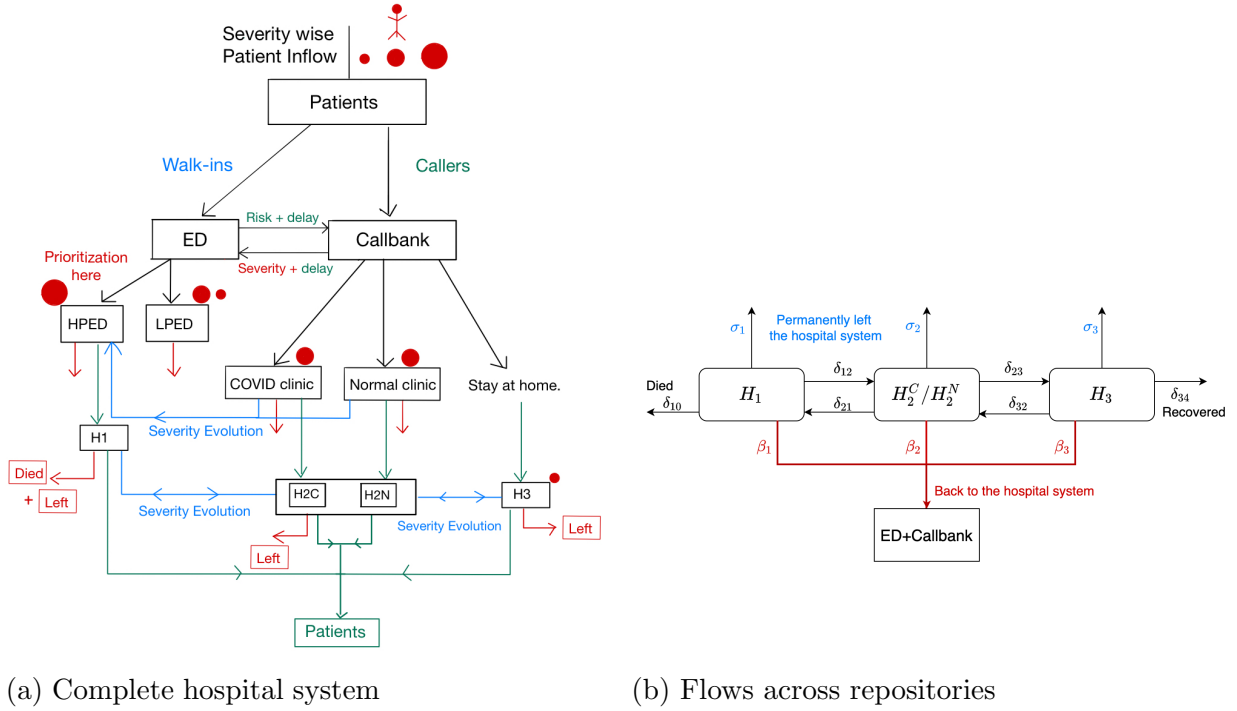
Severity wise Patient Inflow

Patients

Walk-ins

Callers

ED

Risk + delay

Callbank

Severity + delay

Prioritization here

HPED

LPED

COVID clinic

Normal clinic

Stay at home.

H1

Severity Evolution

Died

+ Left

H2C

H2N

Severity Evolution

Severity Evolution

H3

Left

Left

Patients

(a) Complete hospital system

$\sigma_1$

Permanently left the hospital system

$\sigma_2$

$\sigma_3$

Died

$\delta_{10}$

$H_1$

$\delta_{12}$

$\delta_{21}$

$H_2^C/H_2^N$

$\delta_{23}$

$\delta_{32}$

$H_3$

$\delta_{34}$

Recovered

$\beta_1$

$\beta_2$

$\beta_3$

Back to the hospital system

ED+Callbank

(b) Flows across repositories